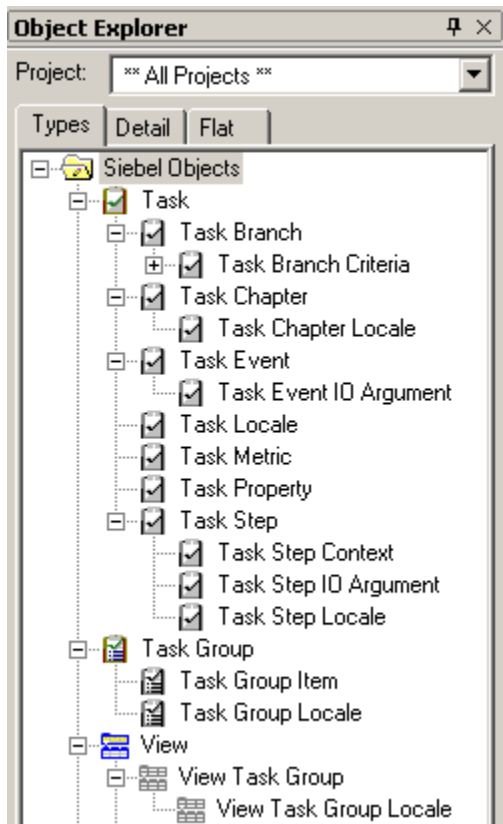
Object Explorer

Project: ** All Projects **

Types | Detail | Flat

Siebel Objects
Task
Task Branch
Task Branch Criteria
Task Chapter
Task Chapter Locale
Task Event
Task Event IO Argument
Task Locale
Task Metric
Task Property
Task Step
Task Step Context
Task Step IO Argument
Task Step Locale
Task Group
Task Group Item
Task Group Locale
View
View Task Group
View Task Group Locale